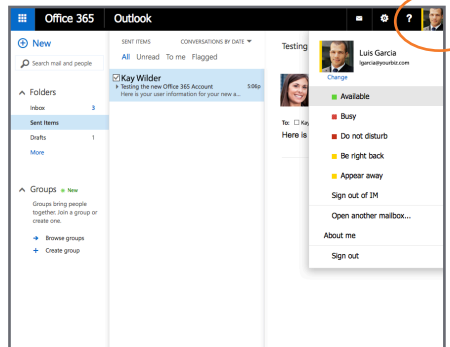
Office 365 Outlook

? 

New

Search mail and people

Folders

Inbox 3

Sent Items

Drafts 1

More

Groups New

Groups bring people together. Join a group or create one.

Browse groups

Create group

SENT ITEMS CONVERSATIONS BY DATE

All Unread To me Flagged

Kay Wilder

Testing the new Office 365 Account 5:06p

Here is your user information for your new a...

Testing

To: Kay

Here is

Luis Garcia

lgarcia@yourbiz.com

Change

Available

Busy

Do not disturb

Be right back

Appear away

Sign out of IM

Open another mailbox...

About me

Sign out